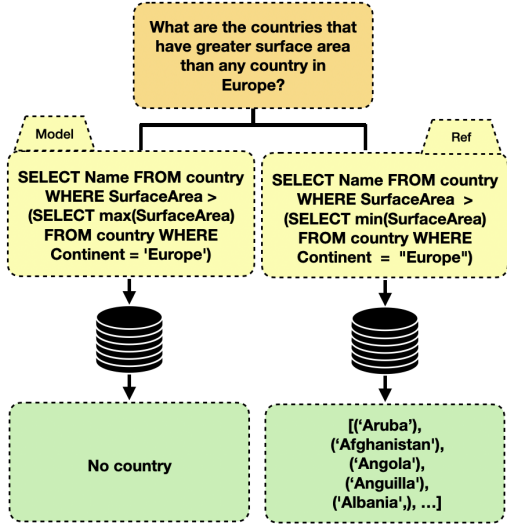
What are the countries that have greater surface area than any country in Europe?

Model

SELECT Name FROM country WHERE SurfaceArea > (SELECT max(SurfaceArea) FROM country WHERE Continent = 'Europe')

Ref

SELECT Name FROM country WHERE SurfaceArea > (SELECT min(SurfaceArea) FROM country WHERE Continent = "Europe")

No country

[('Aruba'), ('Afghanistan'), ('Angola'), ('Anguilla'), ('Albania',), ...]